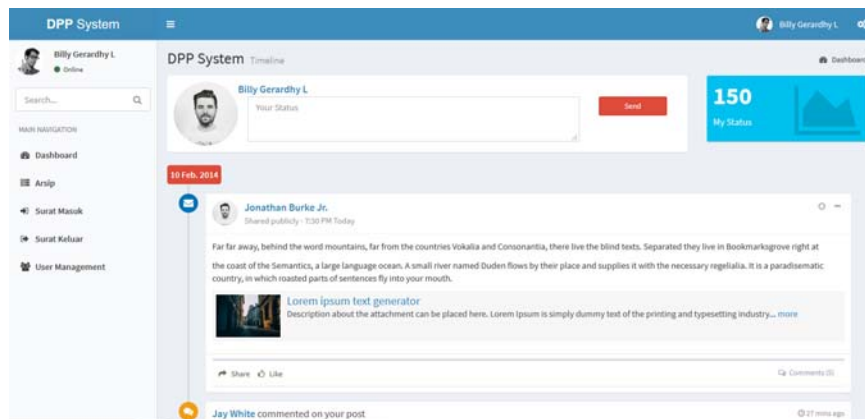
DPP System

Billy Gerardhy L

Billy Gerardhy L
Online

Search...

MAIN NAVIGATION

Dashboard

Arsip

Surat Masuk

Surat Keluar

User Management

DPP System Timeline

Dashboard

Billy Gerardhy L

Your Status

Send

150
My Status

10 Feb. 2014

Jonathan Burke Jr.
Shared publicly - 7:30 PM Today

Far far away, behind the word mountains, far from the countries Vokalia and Consonantia, there live the blind texts. Separated they live in Bookmarksgrove right at the coast of the Semantics, a large language ocean. A small river named Duden flows by their place and supplies it with the necessary regelialia. It is a paradisematic country, in which roasted parts of sentences fly into your mouth.

Lorem ipsum text generator
Description about the attachment can be placed here. Lorem Ipsum is simply dummy text of the printing and typesetting industry... more

Share Like

Comments (5)

Jay White commented on your post

27 mins ago